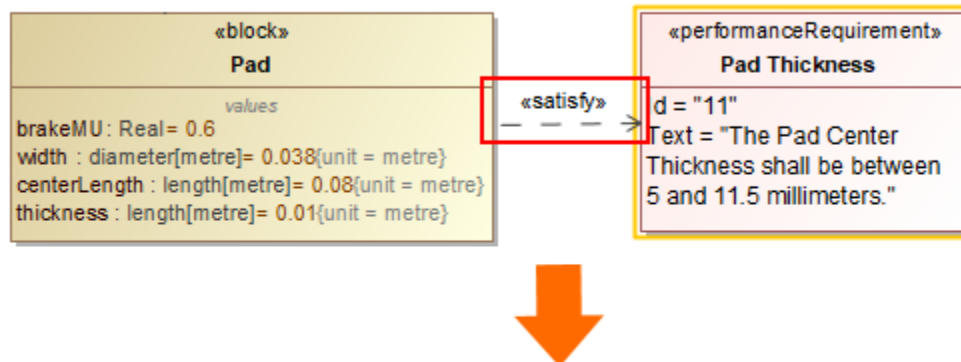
«block»
Pad

values
brakeMU : Real= 0.6
width : diameter[metre]= 0.038{unit = metre}
centerLength : length[metre]= 0.08{unit = metre}
thickness : length[metre]= 0.01{unit = metre}

«satisfy»

«performanceRequirement»
Pad Thickness

d = "11"
Text = "The Pad Center Thickness shall be between 5 and 11.5 millimeters."